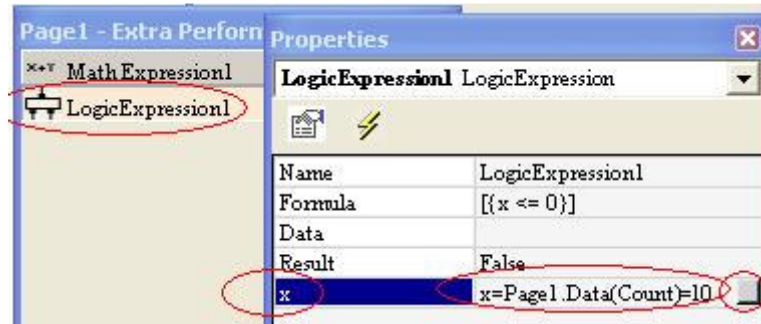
Page1 - Extra Perform

x+y MathExpression1

LogicExpression1

Properties

LogicExpression1 LogicExpression

| Name | LogicExpression1 |
|---|---|
| Formula | [{x <= 0}] |
| Data | |
| Result | False |
| x | x=Page1.Data(Count)=10 |